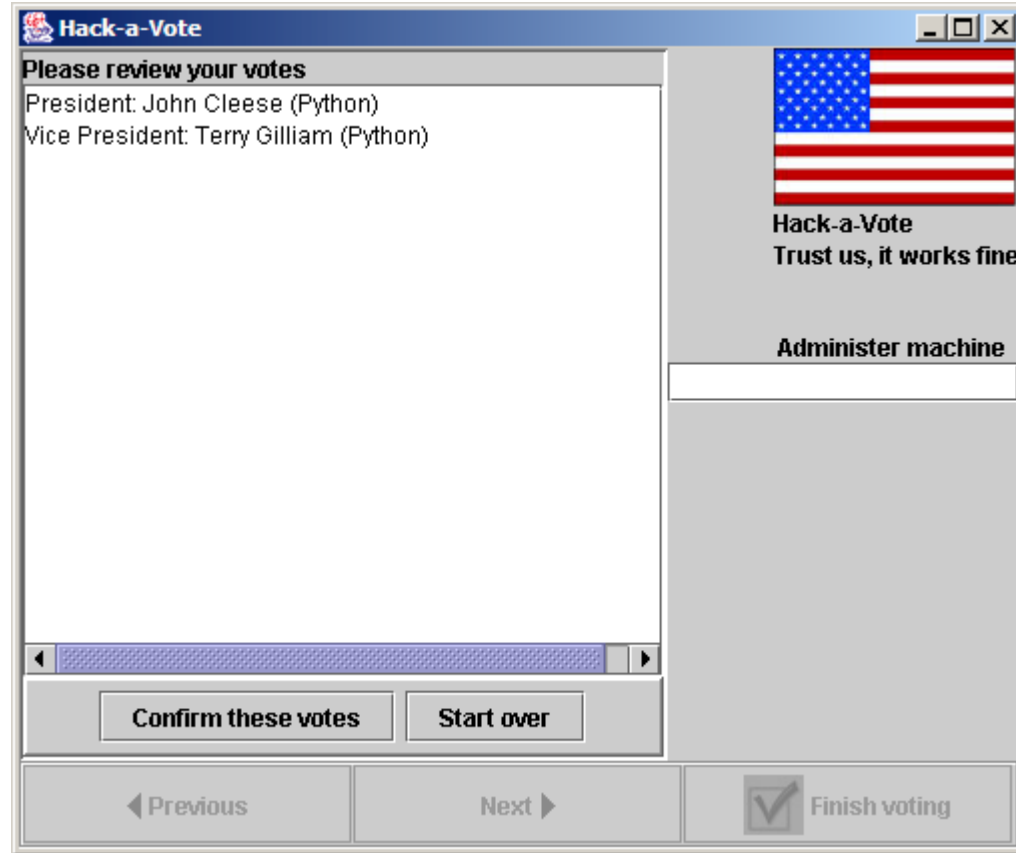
Hack-a-Vote

Please review your votes

President: John Cleese (Python)
Vice President: Terry Gilliam (Python)

Confirm these votes

Start over

Hack-a-Vote
Trust us, it works fine

Administer machine

Previous

Next

Finish voting